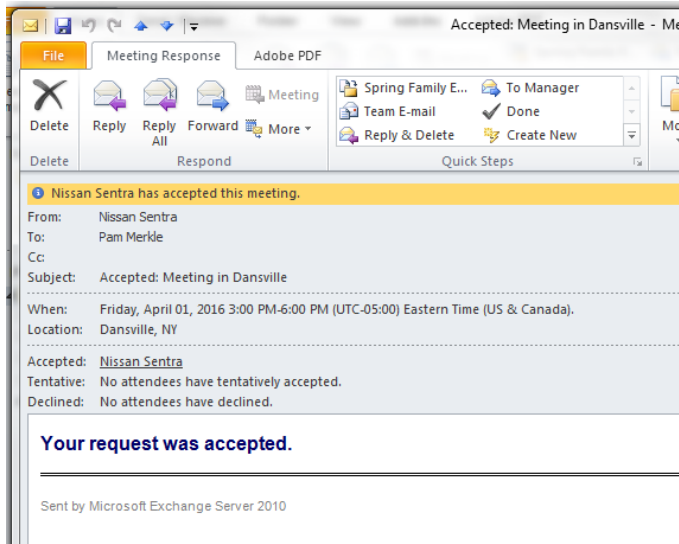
Accepted: Meeting in Dansville - Me

File | Meeting Response | Adobe PDF

Delete
Reply
Reply All
Forward
Meeting
More
Spring Family E...
Team E-mail
Reply & Delete
To Manager
Done
Create New
Mo

Delete | Respond | Quick Steps

Nissan Sentra has accepted this meeting.

From: Nissan Sentra
To: Pam Merkle
Cc:
Subject: Accepted: Meeting in Dansville

When: Friday, April 01, 2016 3:00 PM-6:00 PM (UTC-05:00) Eastern Time (US & Canada).
Location: Dansville, NY

Accepted: Nissan Sentra
Tentative: No attendees have tentatively accepted.
Declined: No attendees have declined.

Your request was accepted.

Sent by Microsoft Exchange Server 2010